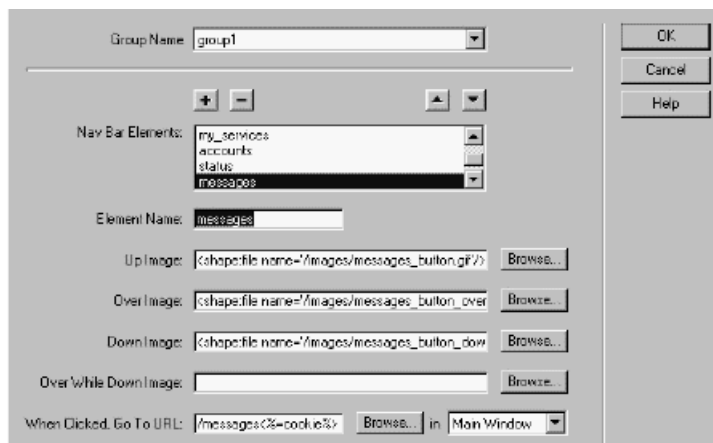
Group Name group1

OK
Cancel
Help

+ −

Nav Bar Elements: my_services
accounts
status
messages

Element Name: messages

Up Image: <shape:file name='/images/messages_button.gif'/> Browse...

Over Image: <shape:file name='/images/messages_button_over Browse...

Down Image: <shape:file name='/images/messages_button_dow Browse...

Over While Down Image: Browse...

When Clicked, Go To URL: /messages<%=cookie%> Browse... in Main Window